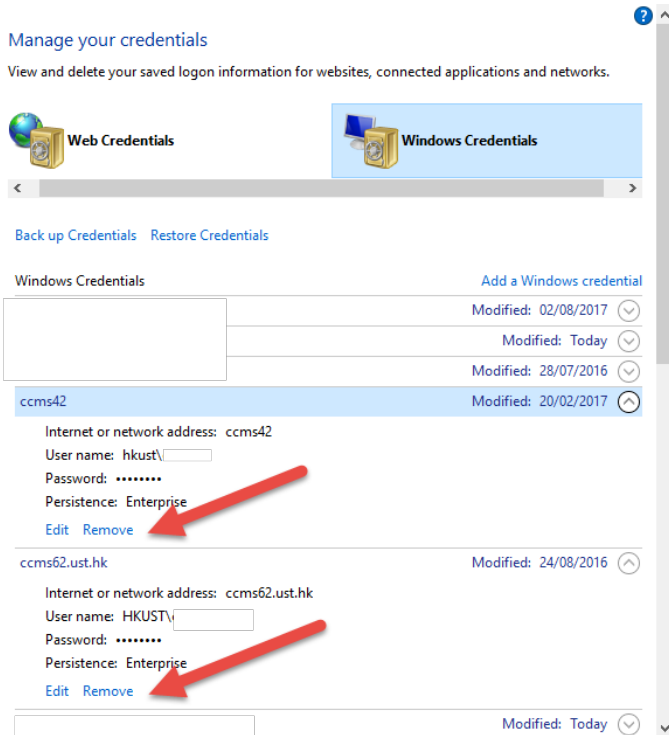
Manage your credentials

View and delete your saved logon information for websites, connected applications and networks.

Web Credentials

Windows Credentials

Back up Credentials Restore Credentials

Windows Credentials

Add a Windows credential

Modified: 02/08/2017

Modified: Today

Modified: 28/07/2016

ccms42

Modified: 20/02/2017

Internet or network address: ccms42

User name: hkust\

Password: ••••••••

Persistence: Enterprise

Edit Remove

ccms62.ust.hk

Modified: 24/08/2016

Internet or network address: ccms62.ust.hk

User name: HKUST\

Password: ••••••••

Persistence: Enterprise

Edit Remove

Modified: Today